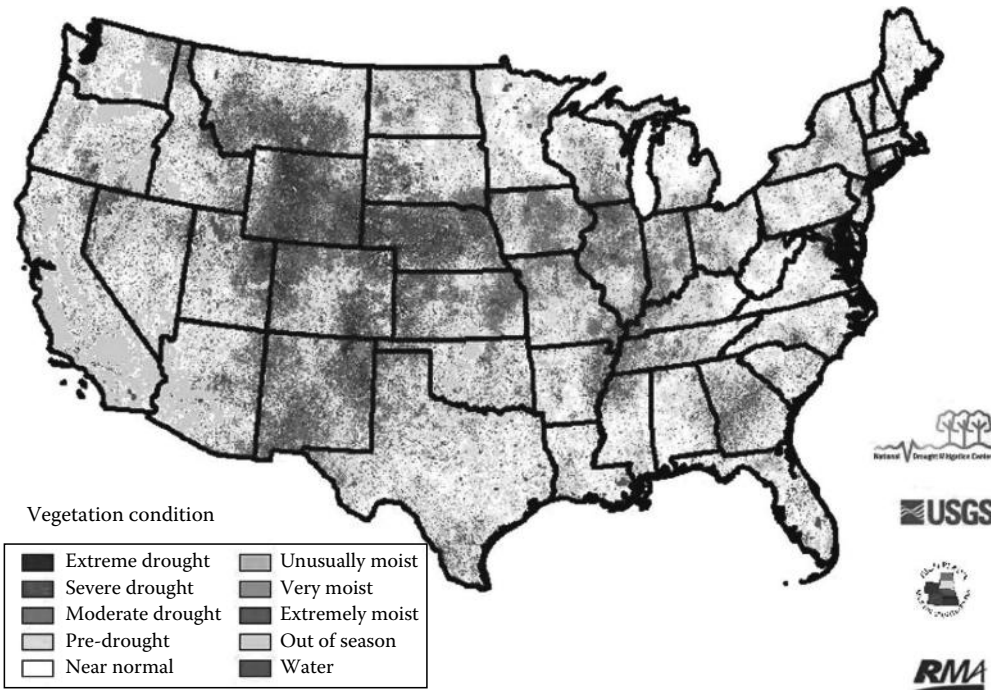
Vegetation condition

Extreme drought
Severe drought
Moderate drought
Pre-drought
Near normal
Unusually moist
Very moist
Extremely moist
Out of season
Water

National Drought Mitigation Center

USGS

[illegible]

RMA